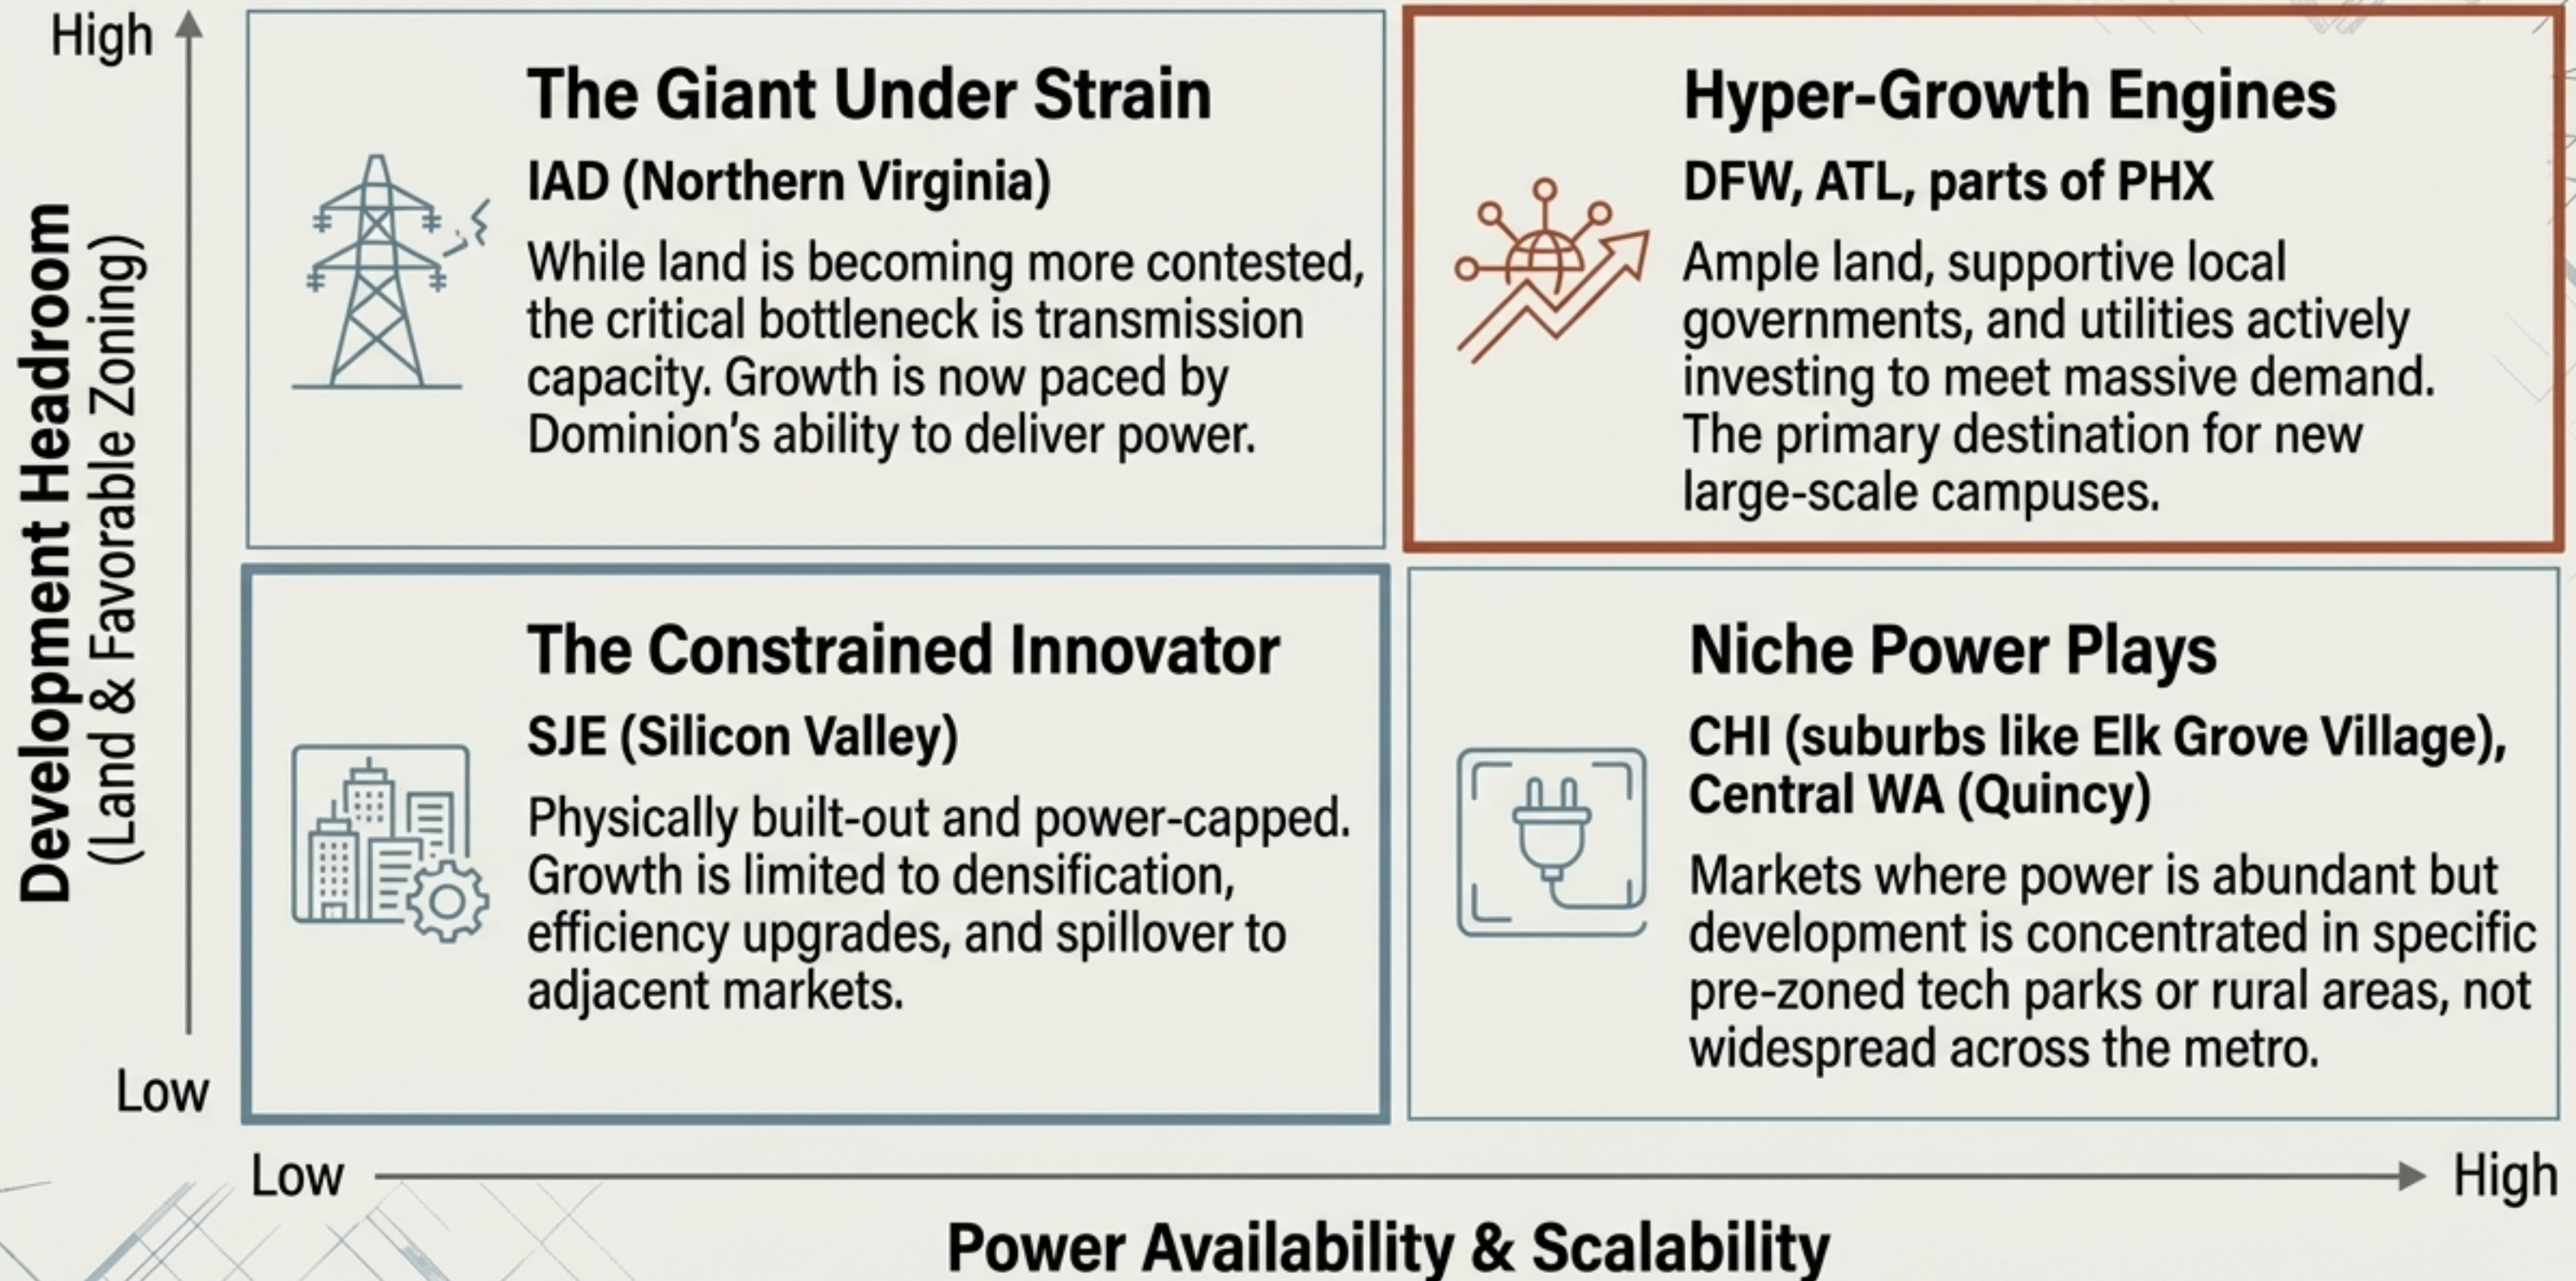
High

Development Headroom
(Land & Favorable Zoning)

Low

The Giant Under Strain

IAD (Northern Virginia)

While land is becoming more contested, the critical bottleneck is transmission capacity. Growth is now paced by Dominion's ability to deliver power.

Hyper-Growth Engines

DFW, ATL, parts of PHX

Ample land, supportive local governments, and utilities actively investing to meet massive demand. The primary destination for new large-scale campuses.

The Constrained Innovator

SJE (Silicon Valley)

Physically built-out and power-capped. Growth is limited to densification, efficiency upgrades, and spillover to adjacent markets.

Niche Power Plays

CHI (suburbs like Elk Grove Village), Central WA (Quincy)

Markets where power is abundant but development is concentrated in specific pre-zoned tech parks or rural areas, not widespread across the metro.

Low

High

Power Availability & Scalability